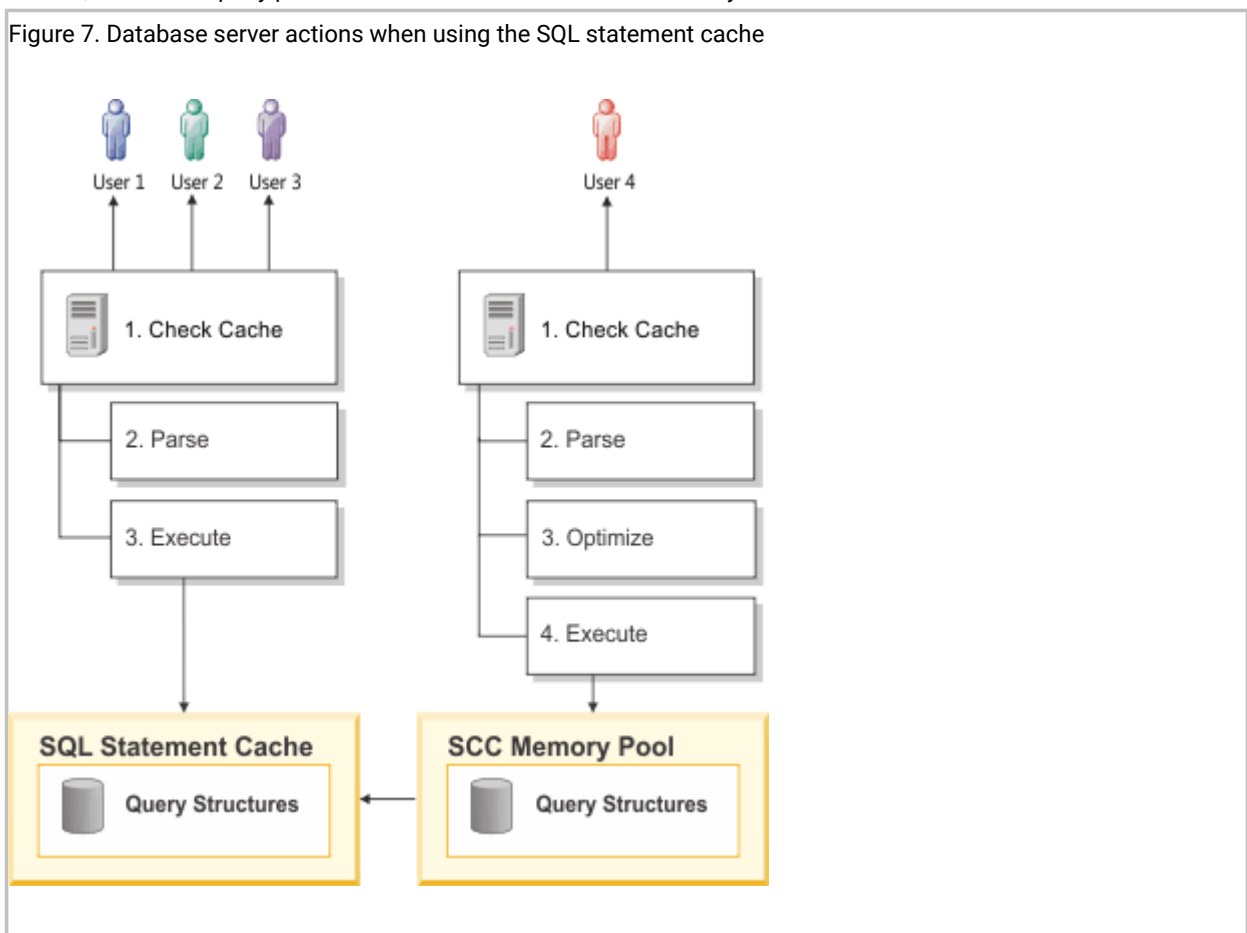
Figure 7. Database server actions when using the SQL statement cache

User 1 User 2 User 3

1. Check Cache

2. Parse

3. Execute

User 4

1. Check Cache

2. Parse

3. Optimize

4. Execute

SQL Statement Cache

Query Structures

SCC Memory Pool

Query Structures